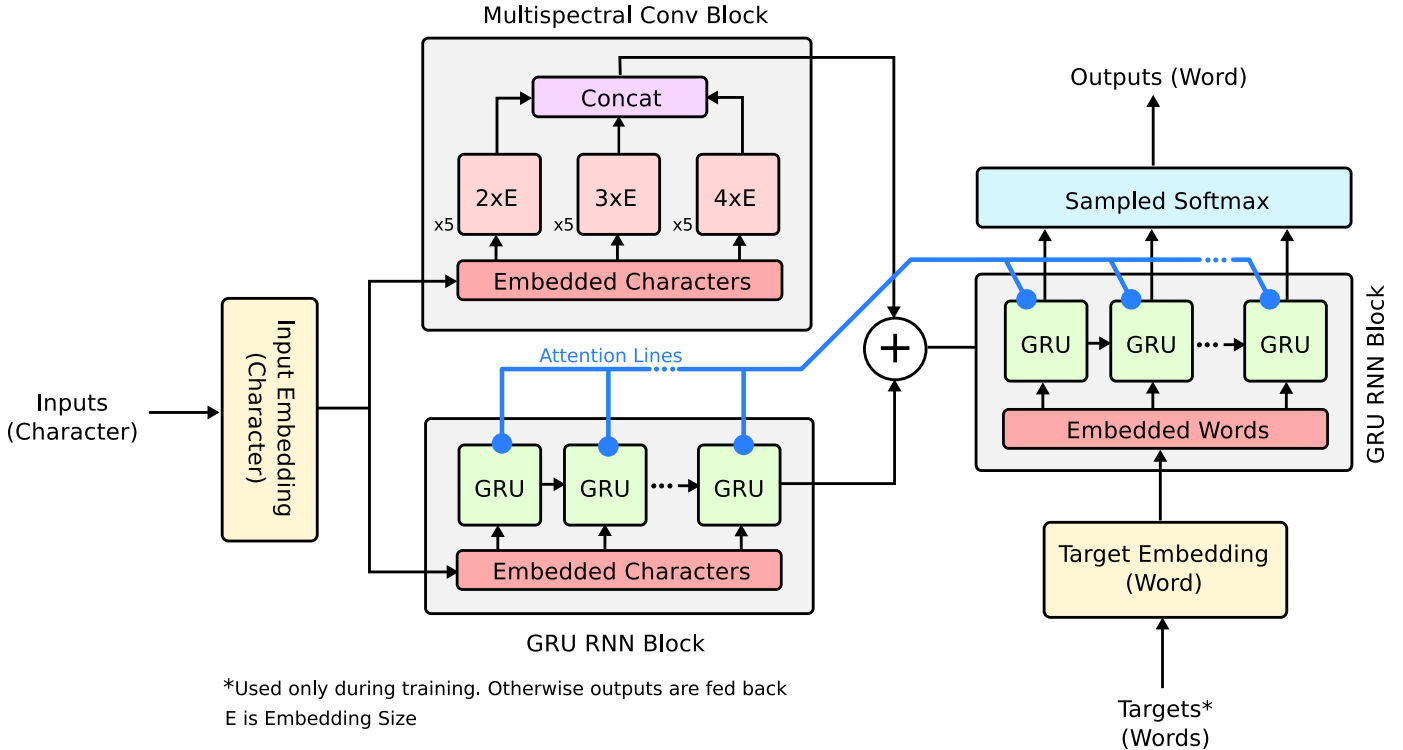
Multispectral Conv Block

Concat

2xE

x5

3xE

x5

4xE

x5

Embedded Characters

Inputs (Character)

Input Embedding (Character)

Attention Lines

GRU

GRU

GRU

Embedded Characters

GRU RNN Block

+

Outputs (Word)

Sampled Softmax

GRU

GRU

GRU

Embedded Words

GRU RNN Block

Target Embedding (Word)

Targets* (Words)

*Used only during training. Otherwise outputs are fed back

E is Embedding Size